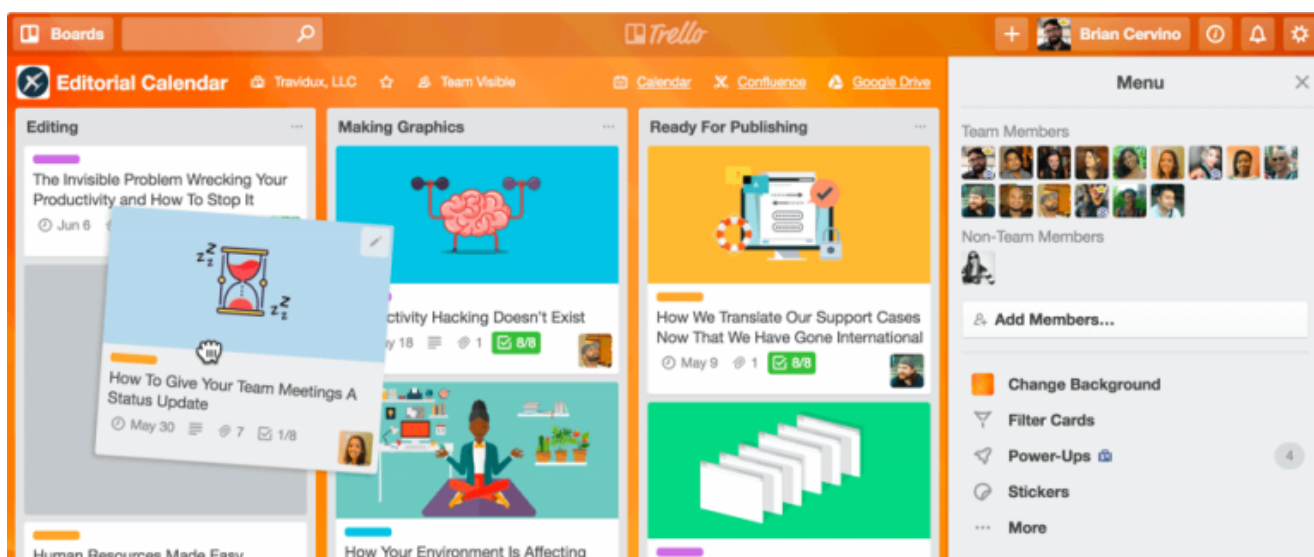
Boards

Trello

Brian Cervino

Editorial Calendar
Travidux, LLC
Team Visible
Calendar
Confluence
Google Drive

Editing
The Invisible Problem Wrecking Your Productivity and How To Stop It
Jun 6

How To Give Your Team Meetings A Status Update
May 30
7
1/8

Human Resources Made Easy

Making Graphics
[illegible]ctivity Hacking Doesn't Exist
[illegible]y 18
1
8/8

How Your Environment Is Affecting

Ready For Publishing
How We Translate Our Support Cases Now That We Have Gone International
May 9
1
8/8

Menu
Team Members
Non-Team Members
Add Members...
Change Background
Filter Cards
Power-Ups
4
Stickers
More